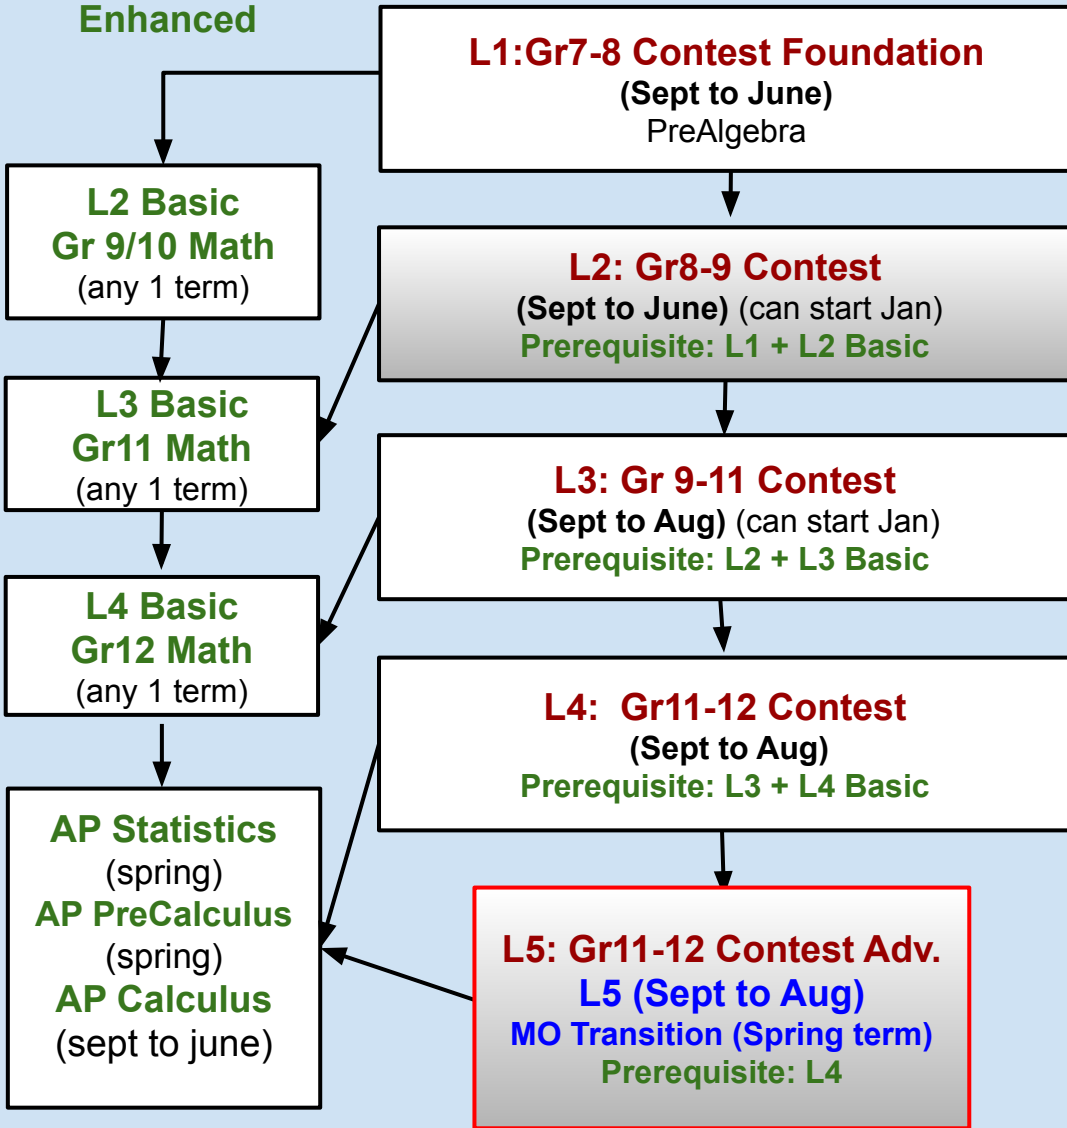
Enhanced

L1:Gr7-8 Contest Foundation
(Sept to June)
PreAlgebra

L2 Basic
Gr 9/10 Math
(any 1 term)

L2: Gr8-9 Contest
(Sept to June) (can start Jan)
Prerequisite: L1 + L2 Basic

L3 Basic
Gr11 Math
(any 1 term)

L3: Gr 9-11 Contest
(Sept to Aug) (can start Jan)
Prerequisite: L2 + L3 Basic

L4 Basic
Gr12 Math
(any 1 term)

L4: Gr11-12 Contest
(Sept to Aug)
Prerequisite: L3 + L4 Basic

AP Statistics
(spring)
AP PreCalculus
(spring)
AP Calculus
(sept to june)

L5: Gr11-12 Contest Adv.
L5 (Sept to Aug)
MO Transition (Spring term)
Prerequisite: L4